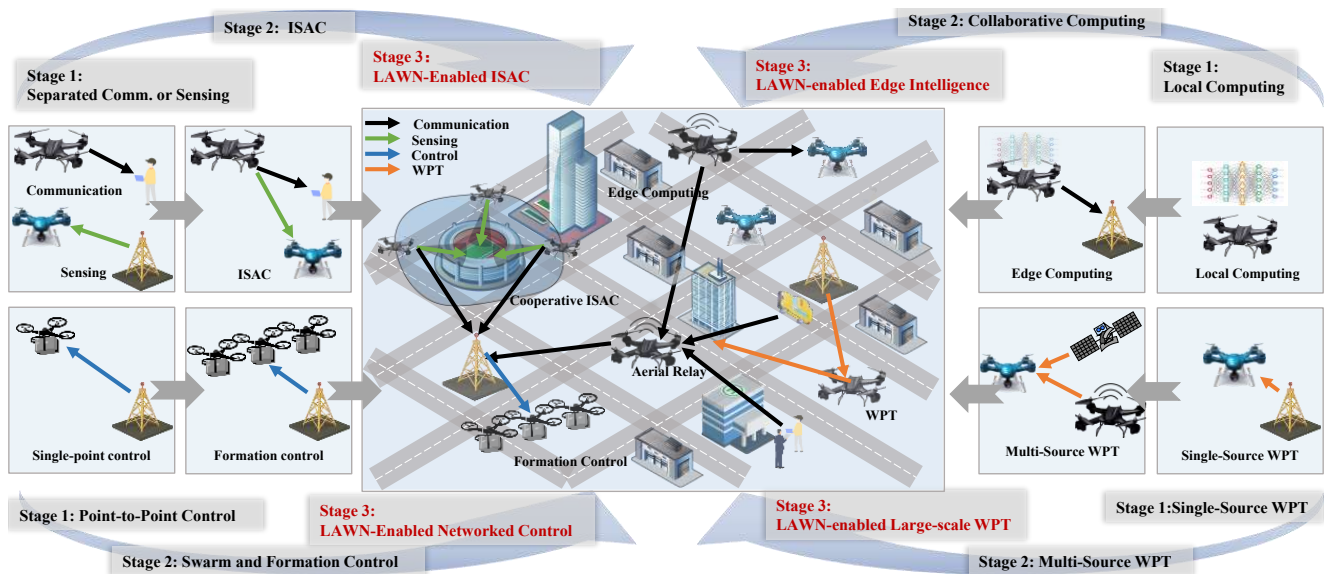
Stage 2: ISAC

Stage 2: Collaborative Computing

Stage 1: Separated Comm. or Sensing

Stage 3: LAWN-Enabled ISAC

Stage 3: LAWN-enabled Edge Intelligence

Stage 1: Local Computing

Communication

Sensing

ISAC

Communication
Sensing
Control
WPT

Edge Computing

Cooperative ISAC

Edge Computing

Local Computing

Aerial Relay

WPT

Formation Control

Single-point control

Formation control

Multi-Source WPT

Single-Source WPT

Stage 1: Point-to-Point Control

Stage 3: LAWN-Enabled Networked Control

Stage 3: LAWN-enabled Large-scale WPT

Stage 1:Single-Source WPT

Stage 2: Swarm and Formation Control

Stage 2: Multi-Source WPT